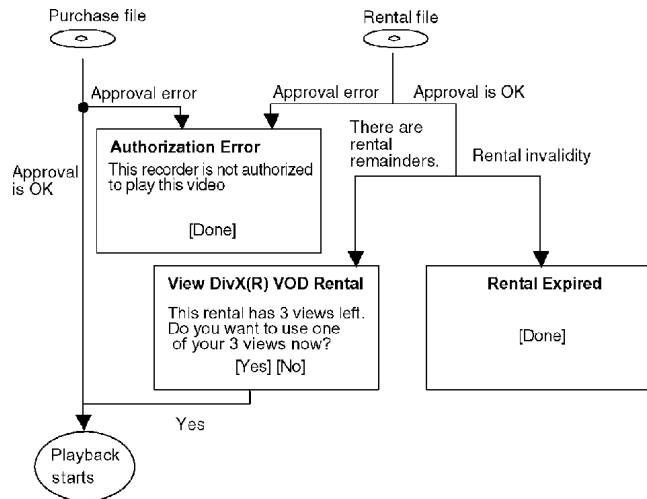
Purchase file

Rental file

Approval error

Approval error

Approval is OK

Authorization Error

This recorder is not authorized to play this video

[Done]

There are rental remainders.

Rental invalidity

Approval is OK

View DivX(R) VOD Rental

This rental has 3 views left. Do you want to use one of your 3 views now?

[Yes] [No]

Rental Expired

[Done]

Yes

Playback starts